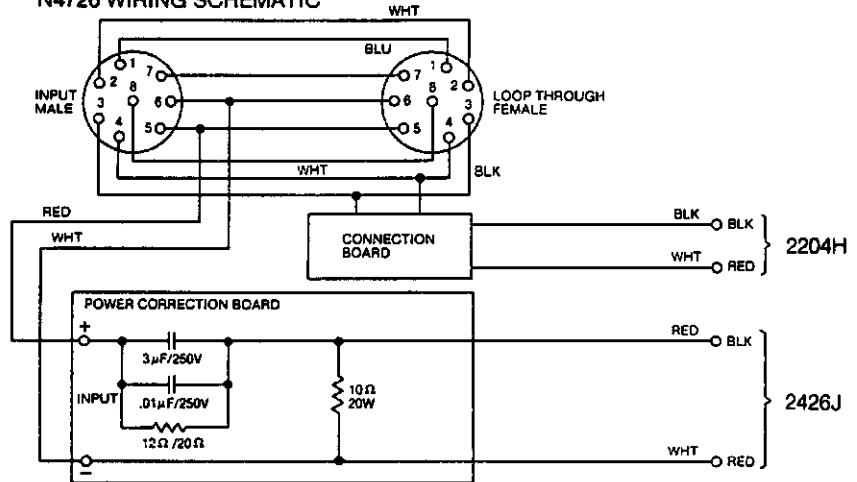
N4726 WIRING SCHEMATIC

WHT

BLU

INPUT MALE

1 2 3 4 5 6 7 8

1 2 3 4 5 6 7 8

LOOP THROUGH FEMALE

WHT

BLK

RED

WHT

CONNECTION BOARD

BLK
BLK

WHT
RED

2204H

POWER CORRECTION BOARD

+

$3\mu F/250V$

INPUT

$.01\mu F/250V$

$12\Omega/20\Omega$

$10\Omega$ 20W

RED
BLK

2426J

WHT
RED

−